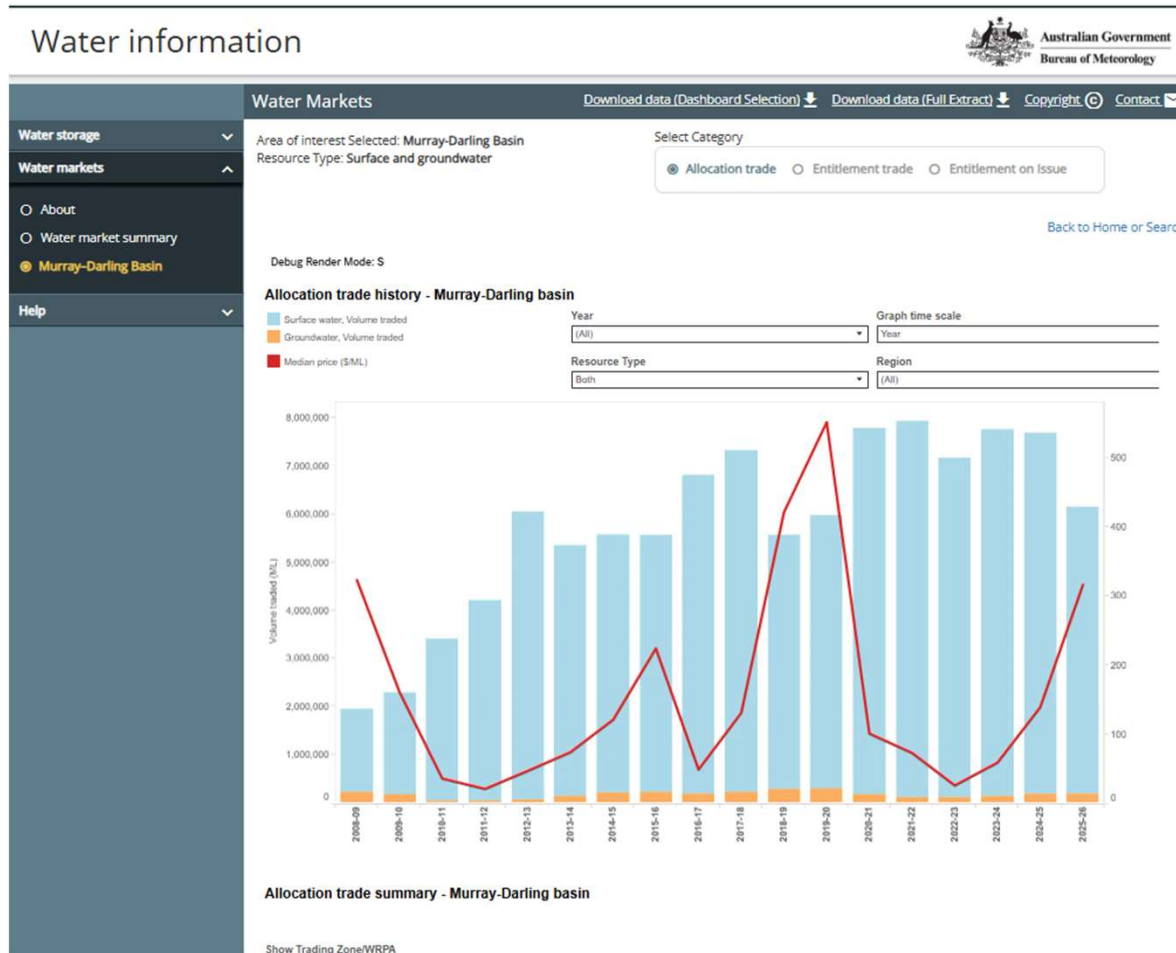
Water information

Australian Government
Bureau of Meteorology

Water Markets
Download data (Dashboard Selection)
Download data (Full Extract)
Copyright
Contact

Water storage
Water markets
About
Water market summary
Murray-Darling Basin
Help

Area of interest Selected: Murray-Darling Basin
Resource Type: Surface and groundwater

Select Category
Allocation trade
Entitlement trade
Entitlement on Issue

Back to Home or Searc

Debug Render Mode: S

Allocation trade history - Murray-Darling basin

Surface water, Volume traded
Groundwater, Volume traded
Median price ($/ML)

Year
(All)
Graph time scale
Year
Resource Type
Both
Region
(All)

Volume traded (ML)

8,000,000
7,000,000
6,000,000
5,000,000
4,000,000
3,000,000
2,000,000
1,000,000
0

500
400
300
200
100
0

2008-09
2009-10
2010-11
2011-12
2012-13
2013-14
2014-15
2015-16
2016-17
2017-18
2018-19
2019-20
2020-21
2021-22
2022-23
2023-24
2024-25
2025-26

Allocation trade summary - Murray-Darling basin

Show Trading Zone/WRPA